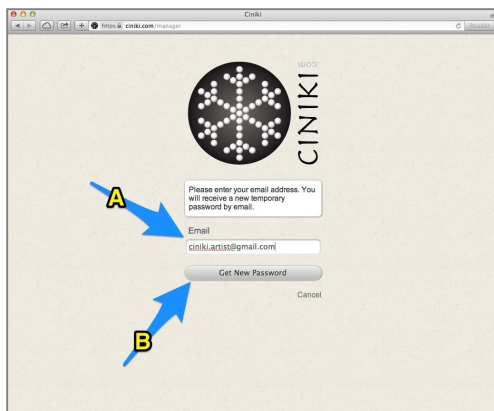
Ciniki

https ciniki.com/manager

Reader

CINIKI
.com

Please enter your email address. You will receive a new temporary password by email.

A

Email

ciniki.artist@gmail.com

Get New Password

Cancel

B